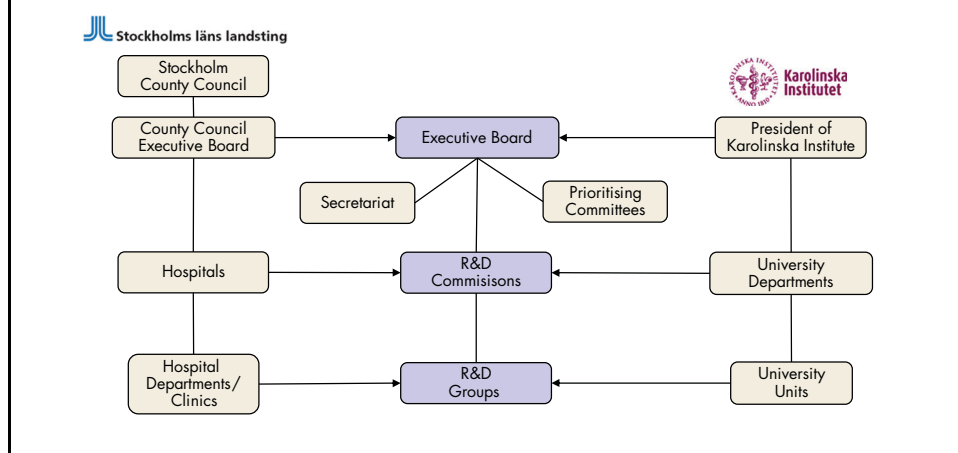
Stockholms läns landsting

Karolinska Institutet

Stockholm County Council

County Council Executive Board

Executive Board

President of Karolinska Institute

Secretariat

Prioritising Committees

Hospitals

R&D Commisions

University Departments

Hospital Departments/ Clinics

R&D Groups

University Units